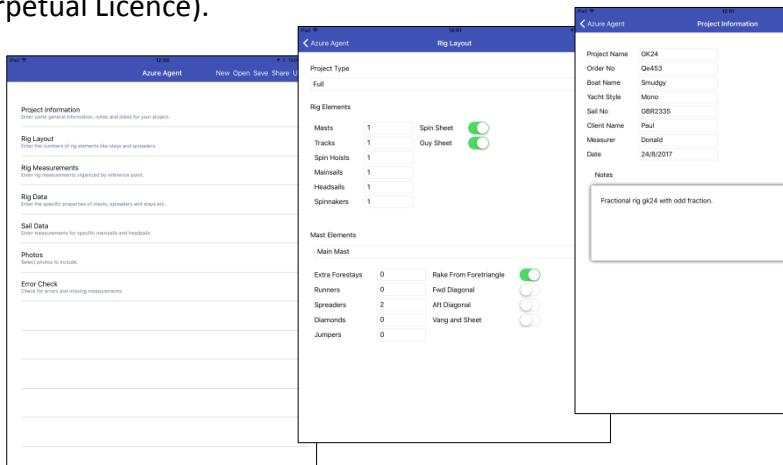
rpetual Licence).

iPad 12:00
Azure Agent
New Open Save Share U

Project Information
Enter some general information, notes and dates for your project.

Rig Layout
Enter the numbers of rig elements like stays and spreaders.

Rig Measurements
Enter rig measurements organized by reference point.

Rig Data
Enter the specific properties of masts, spreaders and stays etc.

Sail Data
Enter measurements for specific mainsails and headsails.

Photos
Select photos to include.

Error Check
Check for errors and missing measurements.

iPad 12:01
Azure Agent
Rig Layout

Project Type
Full

Rig Elements

| Masts | 1 | Spin Sheet |
|---|---|---|
| Tracks | 1 | Guy Sheet |
| Spin Hoists | 1 | |
| Mainsails | 1 | |
| Headsails | 1 | |
| Spinnakers | 1 | |

Mast Elements
Main Mast

| Extra Forestays | 0 | Rake From Foretriangle |
|---|---|---|
| Runners | 0 | Fwd Diagonal |
| Spreaders | 2 | Aft Diagonal |
| Diamonds | 0 | Vang and Sheet |
| Jumpers | 0 | |

iPad 12:01
Azure Agent
Project Information

| Project Name | GK24 |
|---|---|
| Order No | Qe453 |
| Boat Name | Smudgy |
| Yacht Style | Mono |
| Sail No | GBR2335 |
| Client Name | Paul |
| Measurer | Donald |
| Date | 24/8/2017 |

Notes

Fractional rig gk24 with odd fraction.